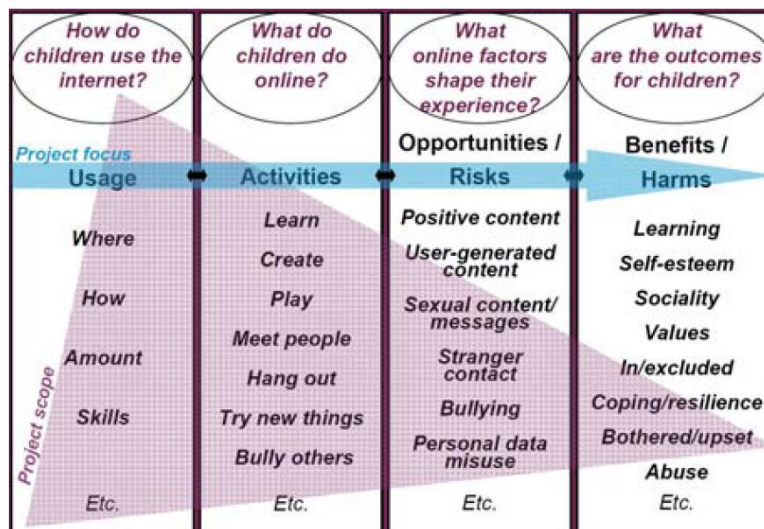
How do children use the internet?

What do children do online?

What online factors shape their experience?

What are the outcomes for children?

Project focus

Usage

Activities

Opportunities / Risks

Benefits / Harms

Where
How
Amount
Skills
Etc.

Learn
Create
Play
Meet people
Hang out
Try new things
Bully others
Etc.

Positive content
User-generated content
Sexual content/ messages
Stranger contact
Bullying
Personal data misuse
Etc.

Learning
Self-esteem
Sociality
Values
In/excluded
Coping/resilience
Bothered/upset
Abuse
Etc.

Project scope